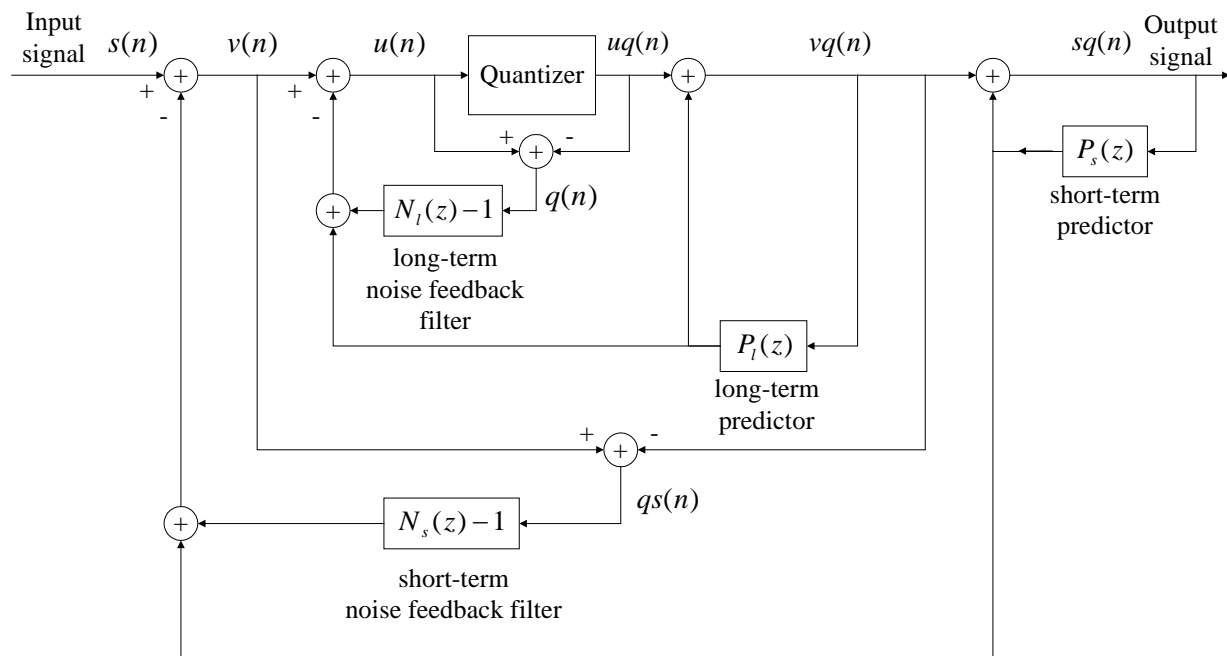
Input signal

$s(n)$

+

-

$v(n)$

+

-

$u(n)$

Quantizer

$uq(n)$

+

-

$q(n)$

$vq(n)$

$sq(n)$

Output signal

$P_s(z)$

short-term predictor

$N_l(z)-1$

long-term noise feedback filter

$P_l(z)$

long-term predictor

+

-

$qs(n)$

$N_s(z)-1$

short-term noise feedback filter